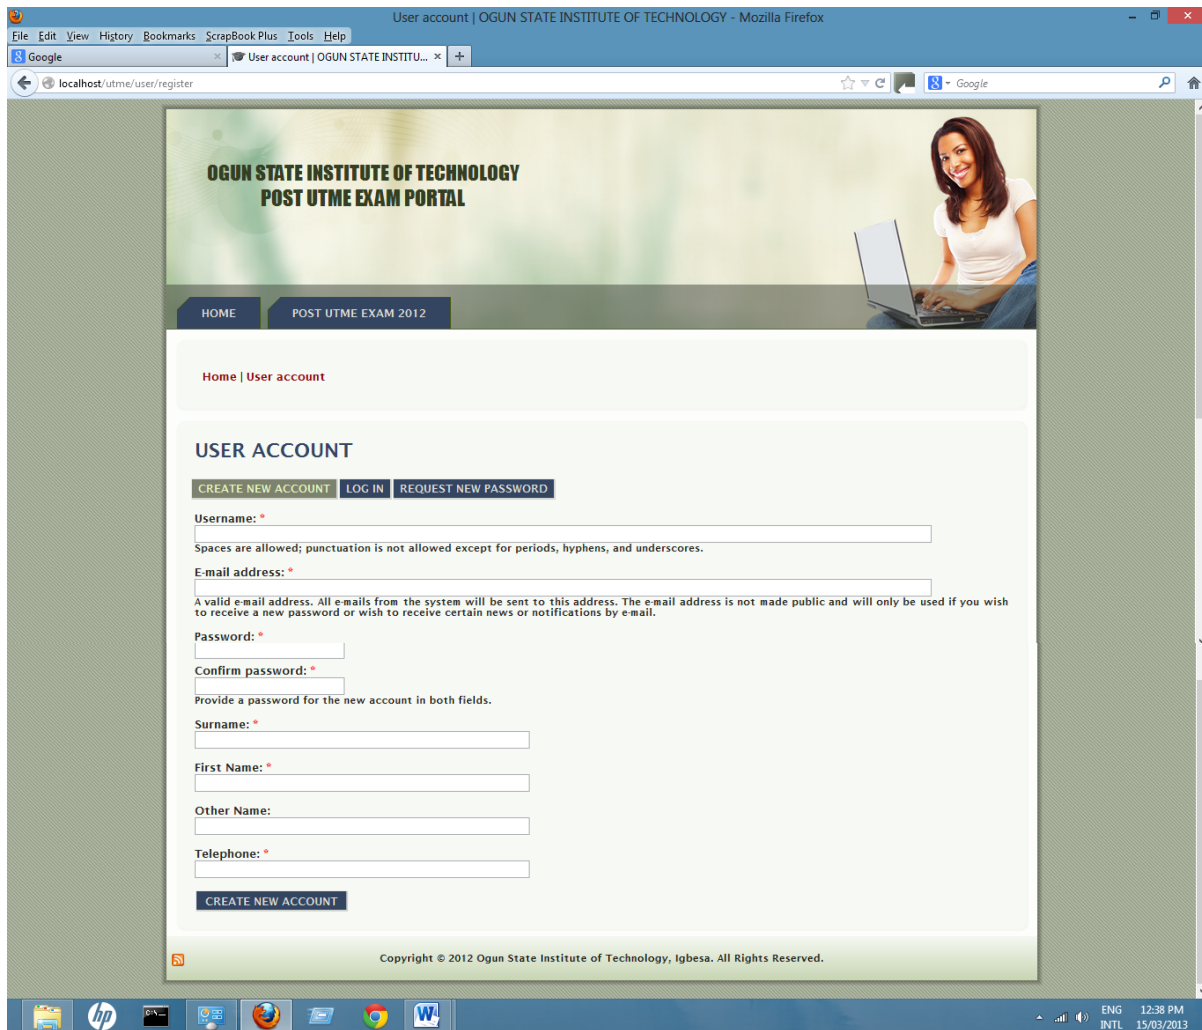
User account | OGUN STATE INSTITUTE OF TECHNOLOGY - Mozilla Firefox

File Edit View History Bookmarks ScrapBook Plus Tools Help

Google

User account | OGUN STATE INSTITU...

localhost/utme/user/register

Google

OGUN STATE INSTITUTE OF TECHNOLOGY
POST UTME EXAM PORTAL

HOME

POST UTME EXAM 2012

Home | User account

USER ACCOUNT

CREATE NEW ACCOUNT LOG IN REQUEST NEW PASSWORD

Username: *

Spaces are allowed; punctuation is not allowed except for periods, hyphens, and underscores.

E-mail address: *

A valid e-mail address. All e-mails from the system will be sent to this address. The e-mail address is not made public and will only be used if you wish to receive a new password or wish to receive certain news or notifications by e-mail.

Password: *

Confirm password: *

Provide a password for the new account in both fields.

Surname: *

First Name: *

Other Name:

Telephone: *

CREATE NEW ACCOUNT

Copyright © 2012 Ogun State Institute of Technology, Igbesa. All Rights Reserved.

ENG INTL 12:38 PM 15/03/2013